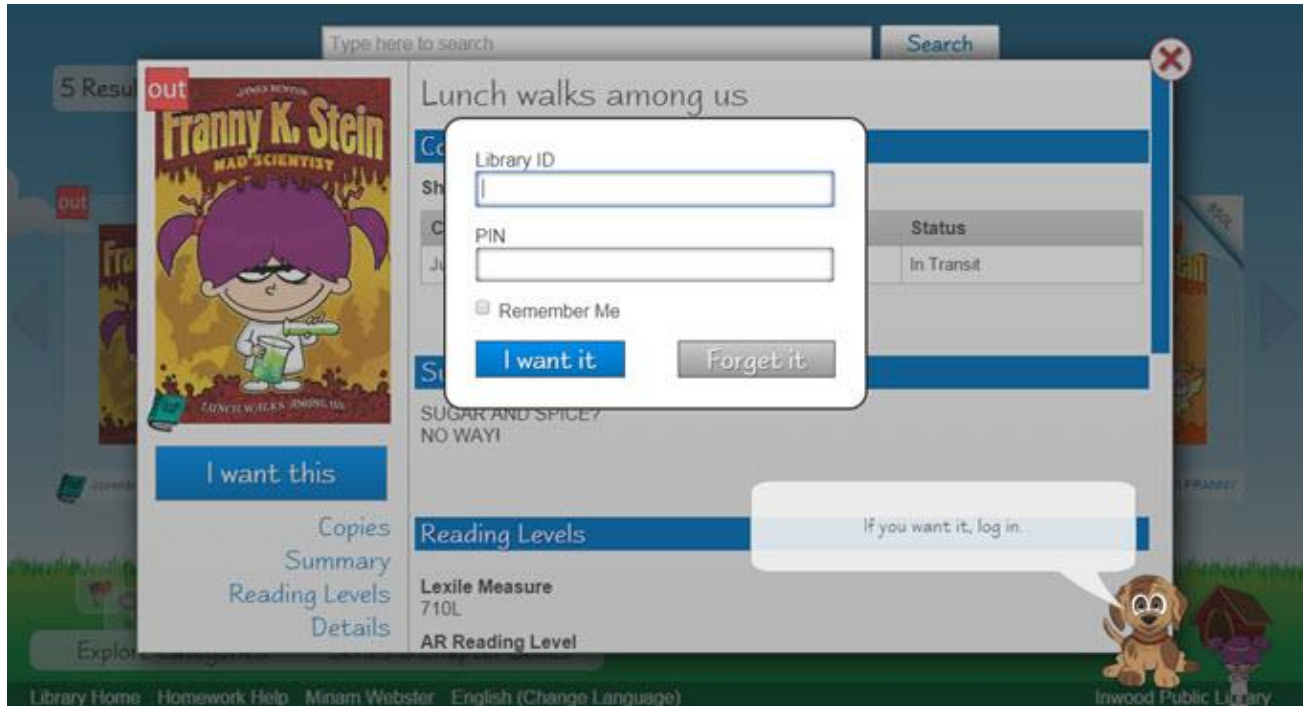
Type here to search

Search

5 Resu

out

JIM BENTON

Franny K. Stein

MAD SCIENTIST

LUNCH WALKS AMONG US

out

Lunch walks among us

Co

Sh

C

Ju

Status

In Transit

Library ID

PIN

Remember Me

I want it

Forget it

Su

SUGAR AND SPICE?
NO WAY!

I want this

Copies
Summary
Reading Levels
Details

Reading Levels

Lexile Measure
710L

AR Reading Level

If you want it, log in.

Explo

Library Home Homework Help Miriam Webster English (Change Language)

Inwood Public Library